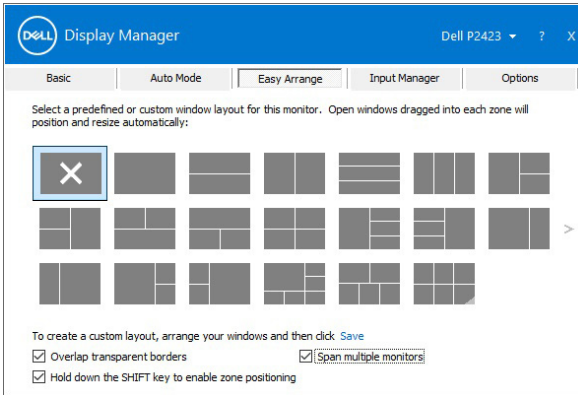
DELL Display Manager

Dell P2423 ▾ ? ×

Basic | Auto Mode | Easy Arrange | Input Manager | Options

Select a predefined or custom window layout for this monitor. Open windows dragged into each zone will position and resize automatically:

To create a custom layout, arrange your windows and then click Save

☑ Overlap transparent borders
☑ Span multiple monitors
☑ Hold down the SHIFT key to enable zone positioning